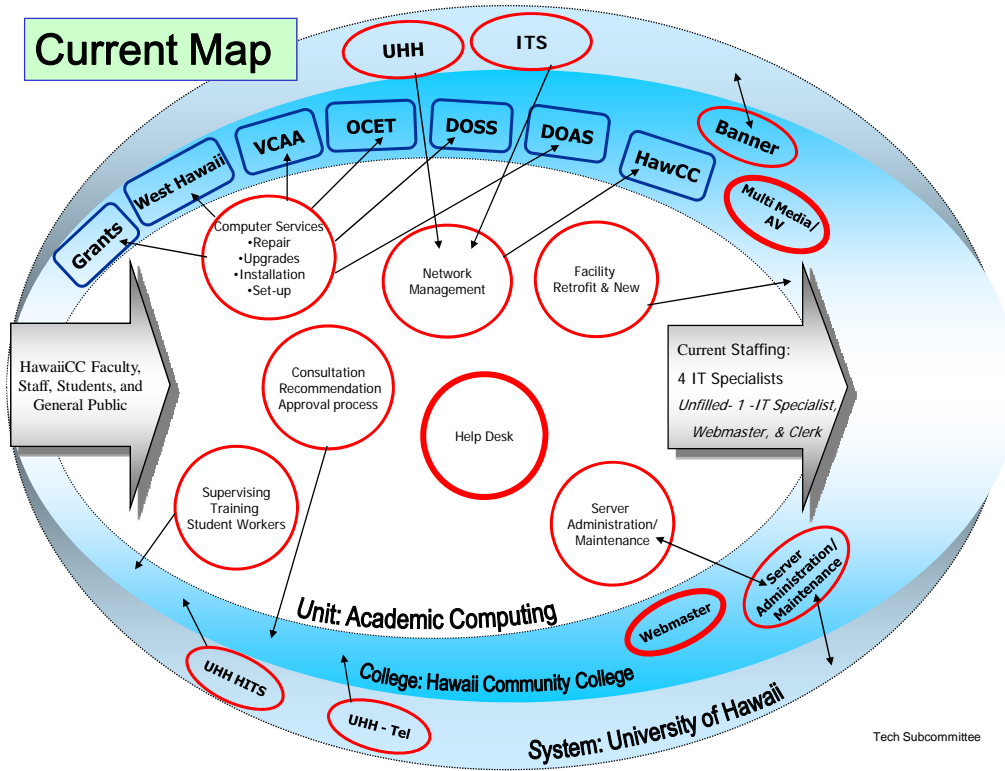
Current Map

UHH

ITS

Grants

West Hawaii

VCAA

OCET

DOSS

DOAS

HawCC

Banner

Multi Media/ AV

Computer Services
•Repair
•Upgrades
•Installation
•Set-up

Network Management

Facility Retrofit & New

HawaiiCC Faculty, Staff, Students, and General Public

Consultation Recommendation Approval process

Help Desk

Current Staffing:
4 IT Specialists
Unfilled- 1 -IT Specialist, Webmaster, & Clerk

Supervising Training Student Workers

Server Administration/ Maintenance

Unit: Academic Computing

Webmaster

Server Administration/ Maintenance

UHH HITS

College: Hawaii Community College

UHH - Tel

System: University of Hawaii

Tech Subcommittee